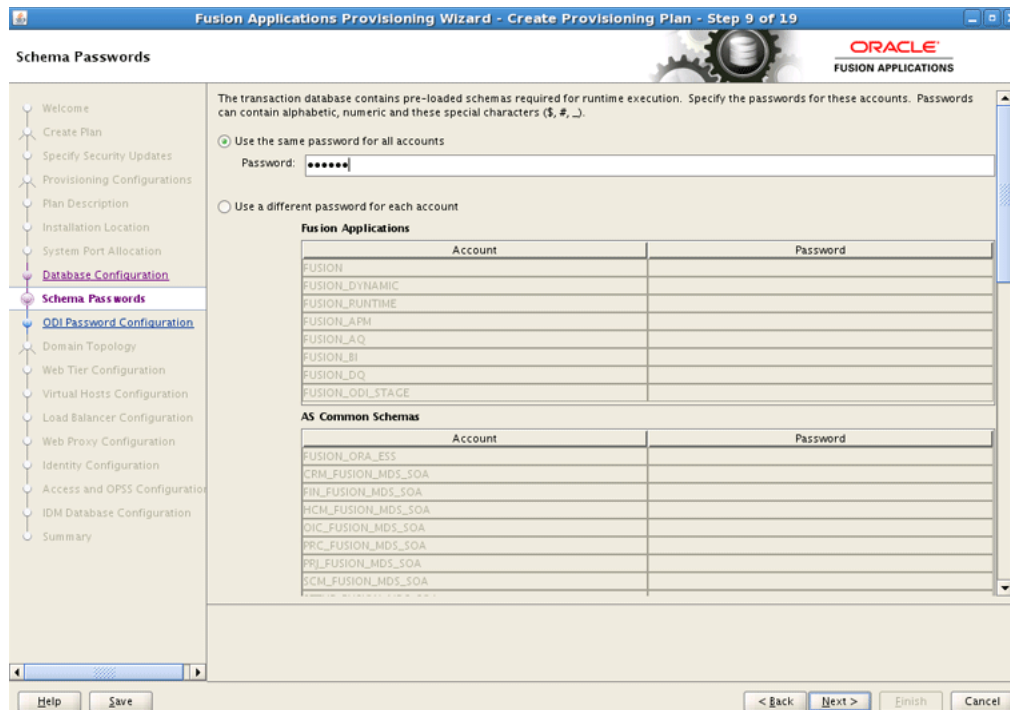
Fusion Applications Provisioning Wizard - Create Provisioning Plan - Step 9 of 19

Schema Passwords

ORACLE
FUSION APPLICATIONS

Welcome
Create Plan
Specify Security Updates
Provisioning Configurations
Plan Description
Installation Location
System Port Allocation
Database Configuration
Schema Passwords
ODI Password Configuration
Domain Topology
Web Tier Configuration
Virtual Hosts Configuration
Load Balancer Configuration
Web Proxy Configuration
Identity Configuration
Access and OPSS Configuratio
IDM Database Configuration
Summary

The transaction database contains pre-loaded schemas required for runtime execution. Specify the passwords for these accounts. Passwords can contain alphabetic, numeric and these special characters ($, #, _).

Use the same password for all accounts

Password: ••••••

Use a different password for each account

Fusion Applications

| Account | Password |
|---|---|
| FUSION | |
| FUSION_DYNAMIC | |
| FUSION_RUNTIME | |
| FUSION_APM | |
| FUSION_AQ | |
| FUSION_BI | |
| FUSION_DQ | |
| FUSION_ODI_STAGE | |

AS Common Schemas

| Account | Password |
|---|---|
| FUSION_ORA_ESS | |
| CRM_FUSION_MDS_SOA | |
| FIN_FUSION_MDS_SOA | |
| HCM_FUSION_MDS_SOA | |
| OIC_FUSION_MDS_SOA | |
| PRC_FUSION_MDS_SOA | |
| PRJ_FUSION_MDS_SOA | |
| SCM_FUSION_MDS_SOA | |

Help Save < Back Next > Finish Cancel